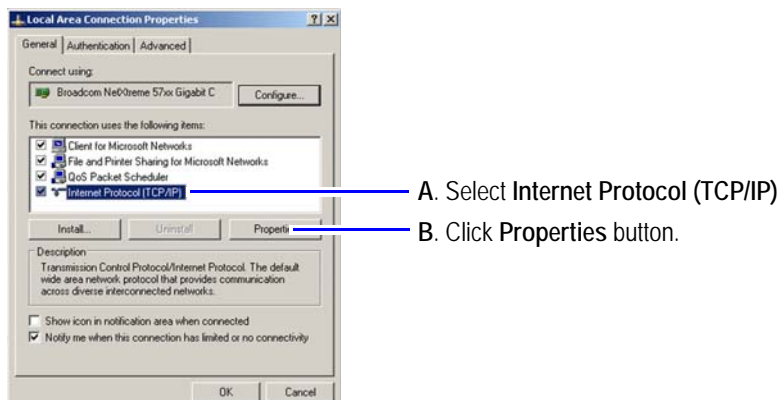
Local Area Connection Properties ? X

General | Authentication | Advanced

Connect using:

Broadcom NetXtreme 57xx Gigabit C

Configure...

This connection uses the following items:

Client for Microsoft Networks

File and Printer Sharing for Microsoft Networks

QoS Packet Scheduler

Internet Protocol (TCP/IP)

Install... Uninstall Properti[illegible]

Description

Transmission Control Protocol/Internet Protocol. The default wide area network protocol that provides communication across diverse interconnected networks.

Show icon in notification area when connected

Notify me when this connection has limited or no connectivity

OK Cancel

A. Select Internet Protocol (TCP/IP)

B. Click Properties button.